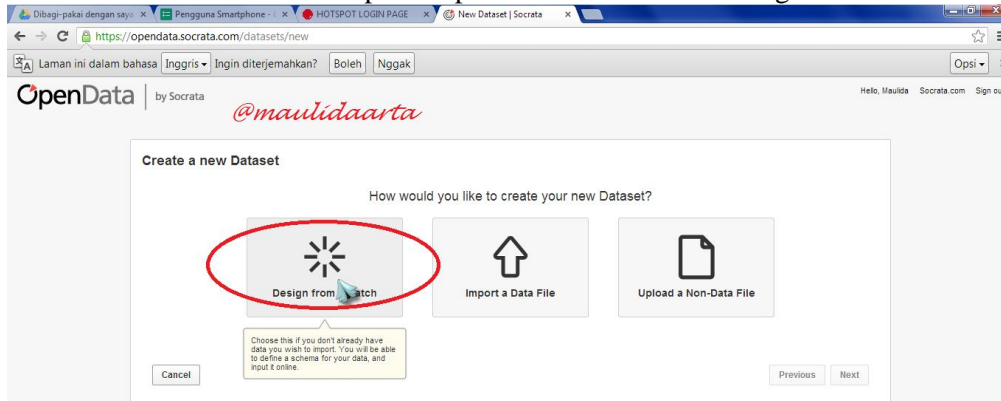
Dibagi-pakai dengan saya
Pengguna Smartphone -
HOTSPOT LOGIN PAGE
New Dataset | Socrata

https://opendata.socrata.com/datasets/new

Laman ini dalam bahasa Inggris Ingin diterjemahkan? Boleh Nggak
Opsi

OpenData | by Socrata

@maulidaarta

Hello, Maulida Socrata.com Sign ou

Create a new Dataset

How would you like to create your new Dataset?

Design from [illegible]tch

Import a Data File

Upload a Non-Data File

Choose this if you don't already have data you wish to import. You will be able to define a schema for your data, and input it online.

Cancel

Previous Next